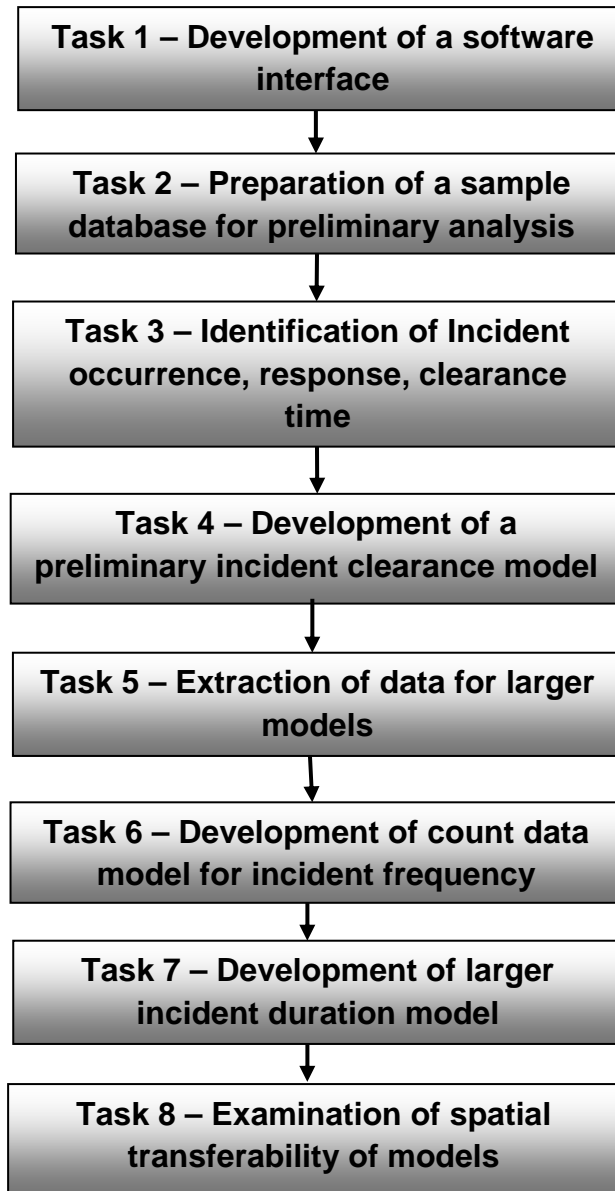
Task 1 – Development of a software interface

Task 2 – Preparation of a sample database for preliminary analysis

Task 3 – Identification of Incident occurrence, response, clearance time

Task 4 – Development of a preliminary incident clearance model

Task 5 – Extraction of data for larger models

Task 6 – Development of count data model for incident frequency

Task 7 – Development of larger incident duration model

Task 8 – Examination of spatial transferability of models